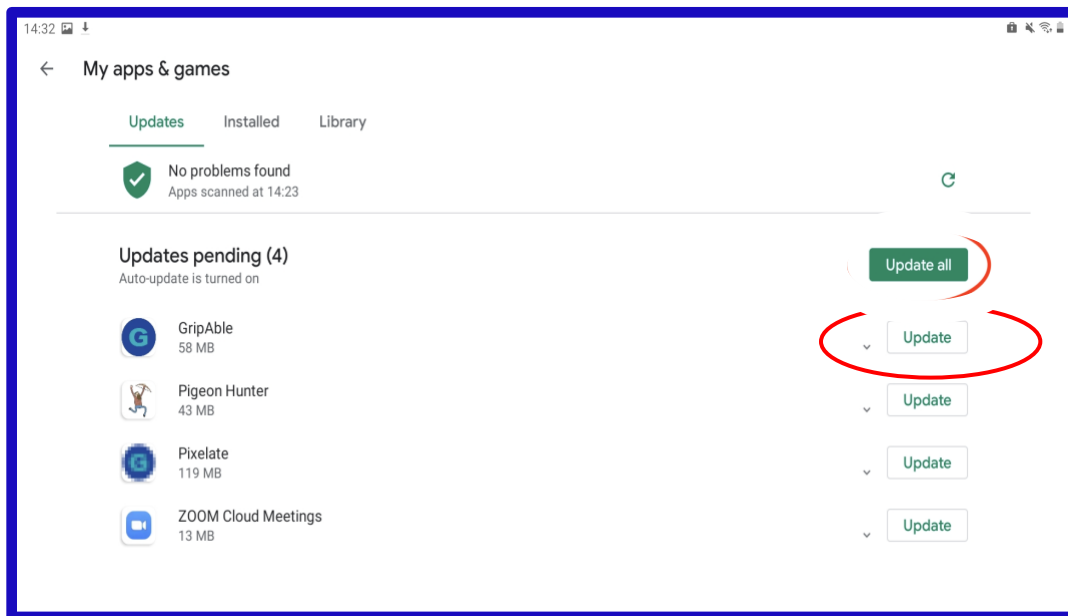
14:32

My apps & games

Updates Installed Library

No problems found
Apps scanned at 14:23

Updates pending (4)
Auto-update is turned on

Update all

GripAble
58 MB
Update

Pigeon Hunter
43 MB
Update

Pixelate
119 MB
Update

ZOOM Cloud Meetings
13 MB
Update